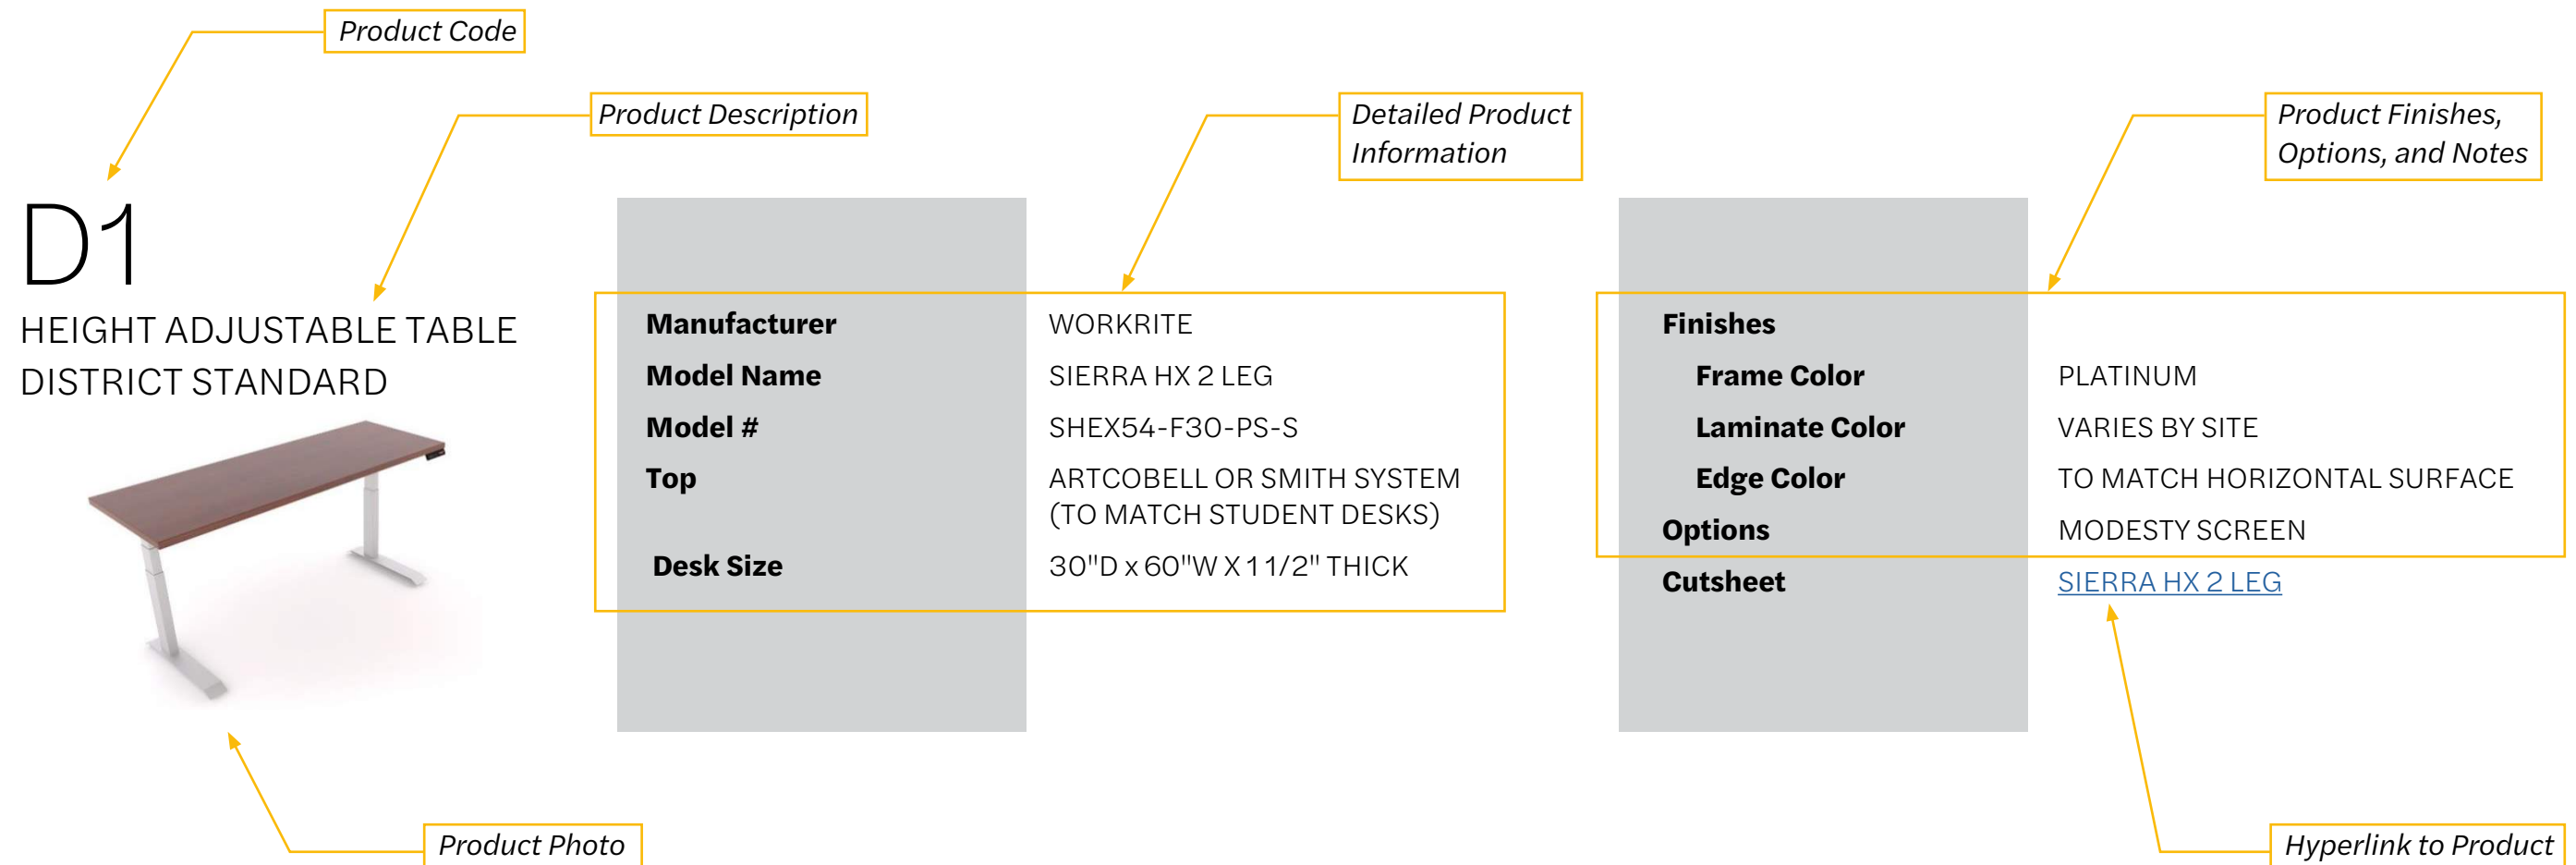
Product Code

Product Description

Detailed Product Information

Product Finishes, Options, and Notes

D1

HEIGHT ADJUSTABLE TABLE
DISTRICT STANDARD

| | |
|---|---|
| **Manufacturer** | WORKRITE |
| **Model Name** | SIERRA HX 2 LEG |
| **Model #** | SHEX54-F30-PS-S |
| **Top** | ARTCOBELL OR SMITH SYSTEM (TO MATCH STUDENT DESKS) |
| **Desk Size** | 30"D x 60"W X 1 1/2" THICK |

| | |
|---|---|
| **Finishes** | |
| **Frame Color** | PLATINUM |
| **Laminate Color** | VARIES BY SITE |
| **Edge Color** | TO MATCH HORIZONTAL SURFACE |
| **Options** | MODESTY SCREEN |
| **Cutsheet** | SIERRA HX 2 LEG |

Product Photo

Hyperlink to Product